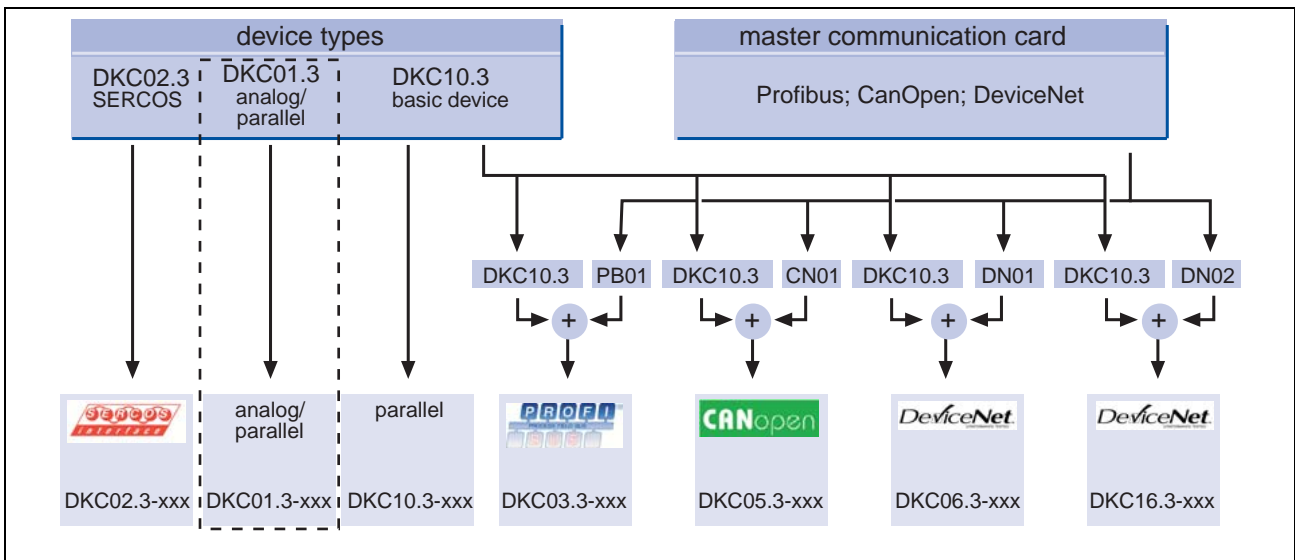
device types

DKC02.3
SERCOS

DKC01.3
analog/
parallel

DKC10.3
basic device

master communication card

Profibus; CanOpen; DeviceNet

DKC10.3 PB01 DKC10.3 CN01 DKC10.3 DN01 DKC10.3 DN02

+ + + +

SERCOS interface

analog/
parallel

parallel

PROFIBUS

CANopen

DeviceNet

DeviceNet

DKC02.3-xxx DKC01.3-xxx DKC10.3-xxx DKC03.3-xxx DKC05.3-xxx DKC06.3-xxx DKC16.3-xxx